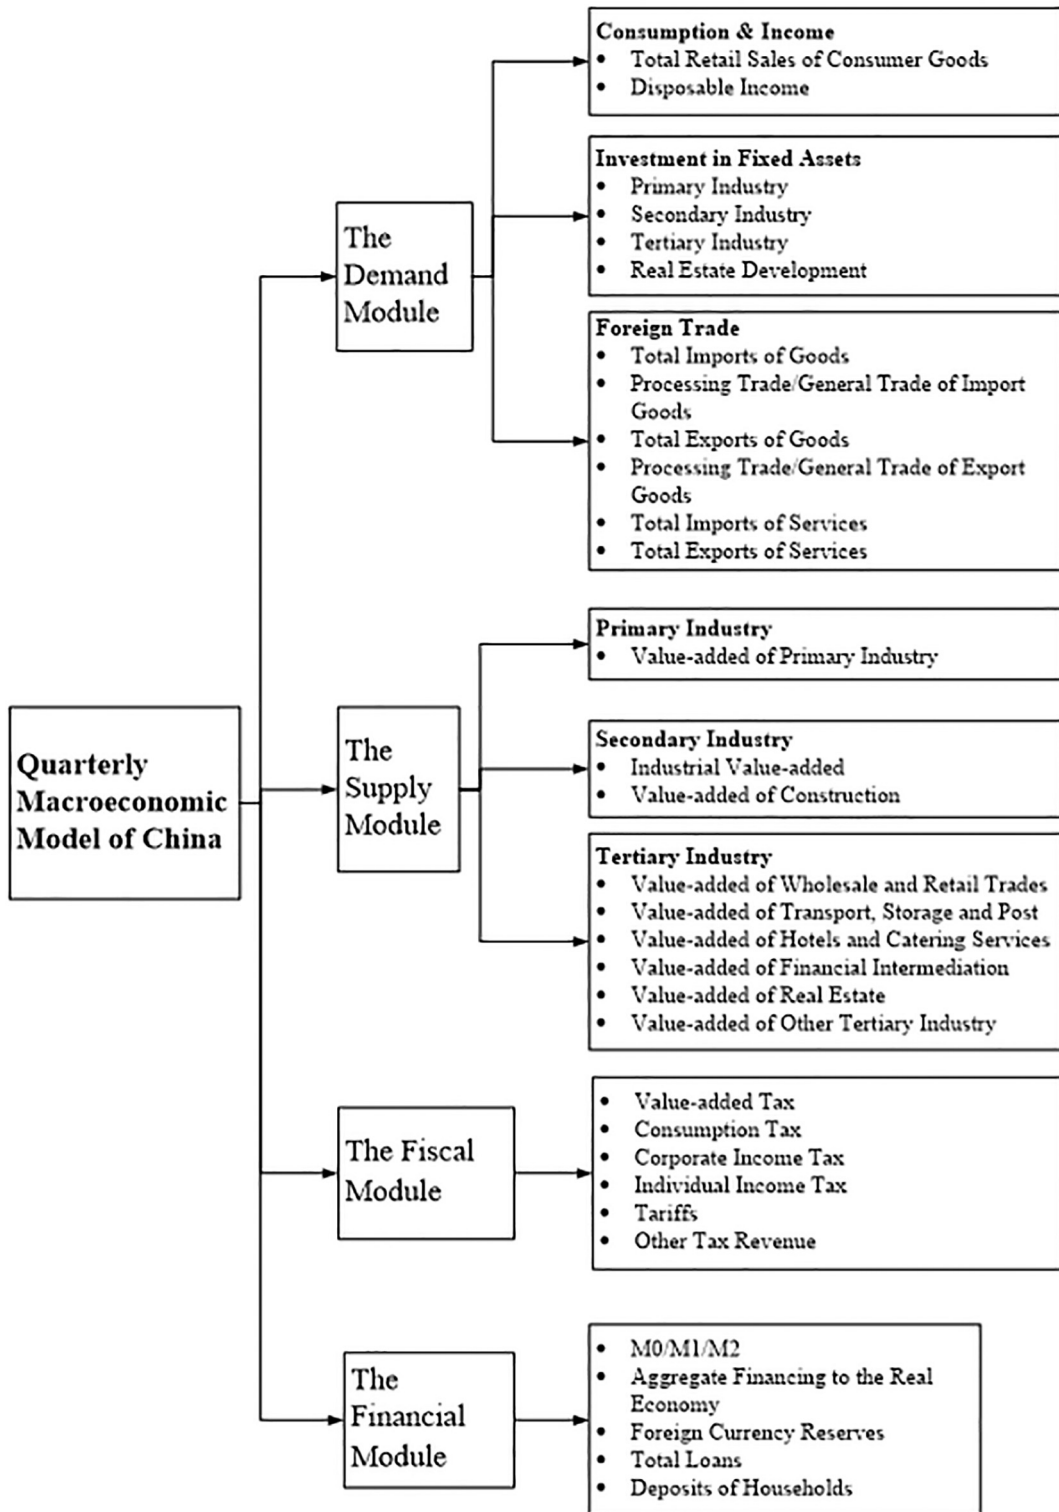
Quarterly Macroeconomic Model of China

The Demand Module

Consumption & Income
• Total Retail Sales of Consumer Goods
• Disposable Income

Investment in Fixed Assets
• Primary Industry
• Secondary Industry
• Tertiary Industry
• Real Estate Development

Foreign Trade
• Total Imports of Goods
• Processing Trade/General Trade of Import Goods
• Total Exports of Goods
• Processing Trade/General Trade of Export Goods
• Total Imports of Services
• Total Exports of Services

The Supply Module

Primary Industry
• Value-added of Primary Industry

Secondary Industry
• Industrial Value-added
• Value-added of Construction

Tertiary Industry
• Value-added of Wholesale and Retail Trades
• Value-added of Transport, Storage and Post
• Value-added of Hotels and Catering Services
• Value-added of Financial Intermediation
• Value-added of Real Estate
• Value-added of Other Tertiary Industry

The Fiscal Module

• Value-added Tax
• Consumption Tax
• Corporate Income Tax
• Individual Income Tax
• Tariffs
• Other Tax Revenue

The Financial Module

• M0/M1/M2
• Aggregate Financing to the Real Economy
• Foreign Currency Reserves
• Total Loans
• Deposits of Households